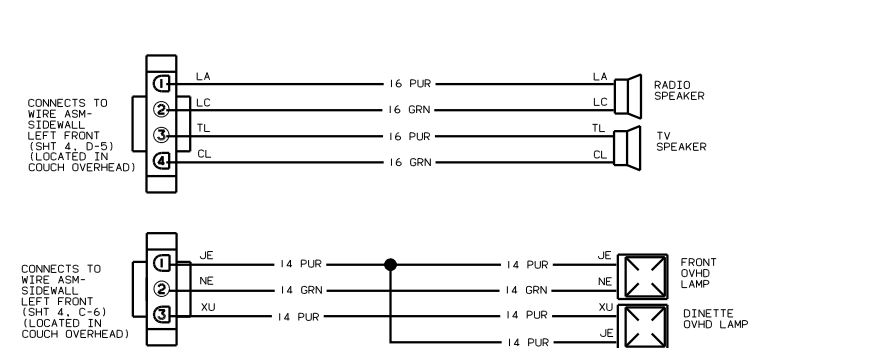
CONNECTS TO WIRE ASM-SIDEWALL LEFT FRONT (SHT 4, D-5) (LOCATED IN COUCH OVERHEAD)

1 LA
2 LC
3 TL
4 CL

16 PUR
16 GRN
16 PUR
16 GRN

LA
LC
RADIO SPEAKER
TL
CL
TV SPEAKER

CONNECTS TO WIRE ASM-SIDEWALL LEFT FRONT (SHT 4, C-6) (LOCATED IN COUCH OVERHEAD)

1 JE
2 NE
3 XU

14 PUR
14 GRN
14 PUR

14 PUR
14 GRN
14 PUR
14 PUR

JE
NE
FRONT OVHD LAMP
XU
JE
DINETTE OVHD LAMP